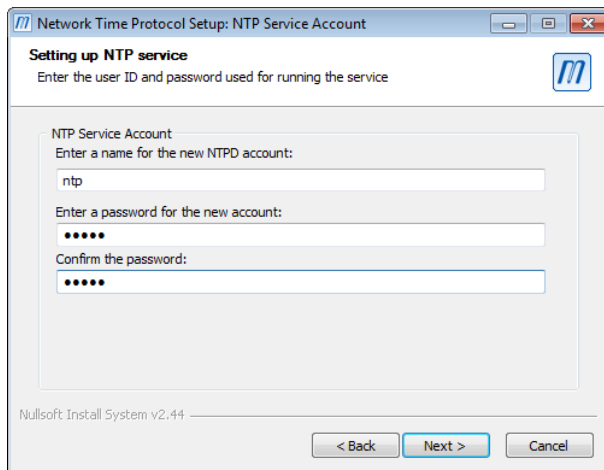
Network Time Protocol Setup: NTP Service Account

Setting up NTP service
Enter the user ID and password used for running the service

NTP Service Account
Enter a name for the new NTPD account:
ntp
Enter a password for the new account:
•••••
Confirm the password:
•••••

Nullsoft Install System v2.44

< Back
Next >
Cancel